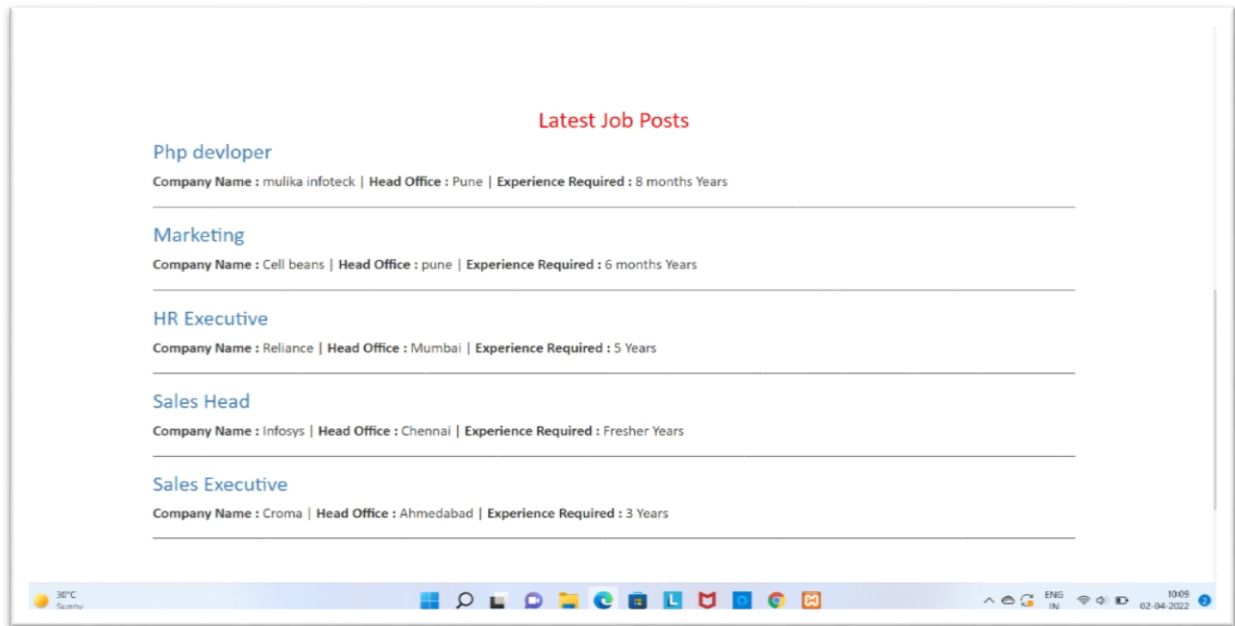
Latest Job Posts

Php devloper

Company Name : mulika infoteck | Head Office : Pune | Experience Required : 8 months Years

Marketing

Company Name : Cell beans | Head Office : pune | Experience Required : 6 months Years

HR Executive

Company Name : Reliance | Head Office : Mumbai | Experience Required : 5 Years

Sales Head

Company Name : Infosys | Head Office : Chennai | Experience Required : Fresher Years

Sales Executive

Company Name : Croma | Head Office : Ahmedabad | Experience Required : 3 Years

30°C
Sunny

ENG
IN

10:09
02-04-2022